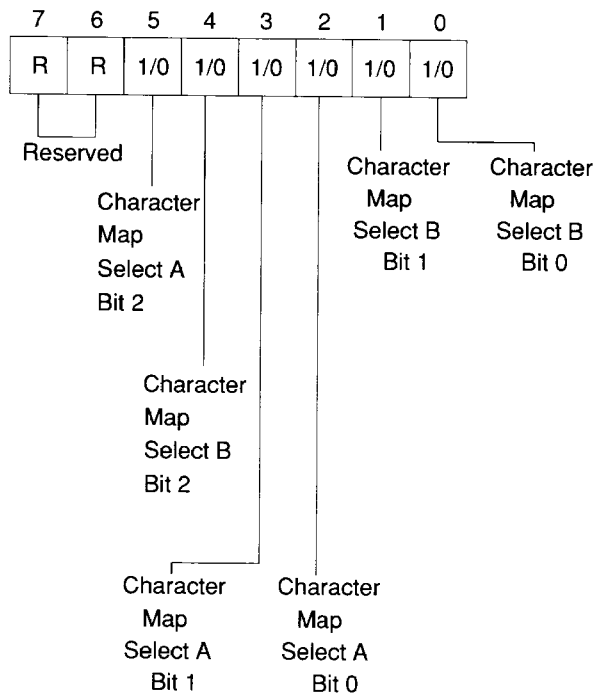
| 7 | 6 | 5 | 4 | 3 | 2 | 1 | 0 |
|---|---|---|---|---|---|---|---|
| R | R | 1/0 | 1/0 | 1/0 | 1/0 | 1/0 | 1/0 |

Reserved

Character Map Select A Bit 2

Character Map Select B Bit 1

Character Map Select B Bit 0

Character Map Select B Bit 2

Character Map Select A Bit 1

Character Map Select A Bit 0